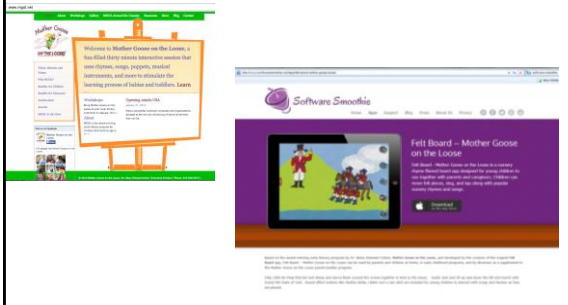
www.mgol.net

Home Workshops Gallery MGOL Outreach Resources Store Blog Contact

Mother Goose on the Loose

Welcome to Mother Goose on the Loose, a fun-filled thirty minute interactive session that uses rhymes, songs, puppets, musical instruments, and more to stimulate the learning process of babies and toddlers. Learn

Workshops

Opening minds USA

Software Smoothie

Home Apps Support Blog Press About Us Contact

Felt Board – Mother Goose on the Loose

Download